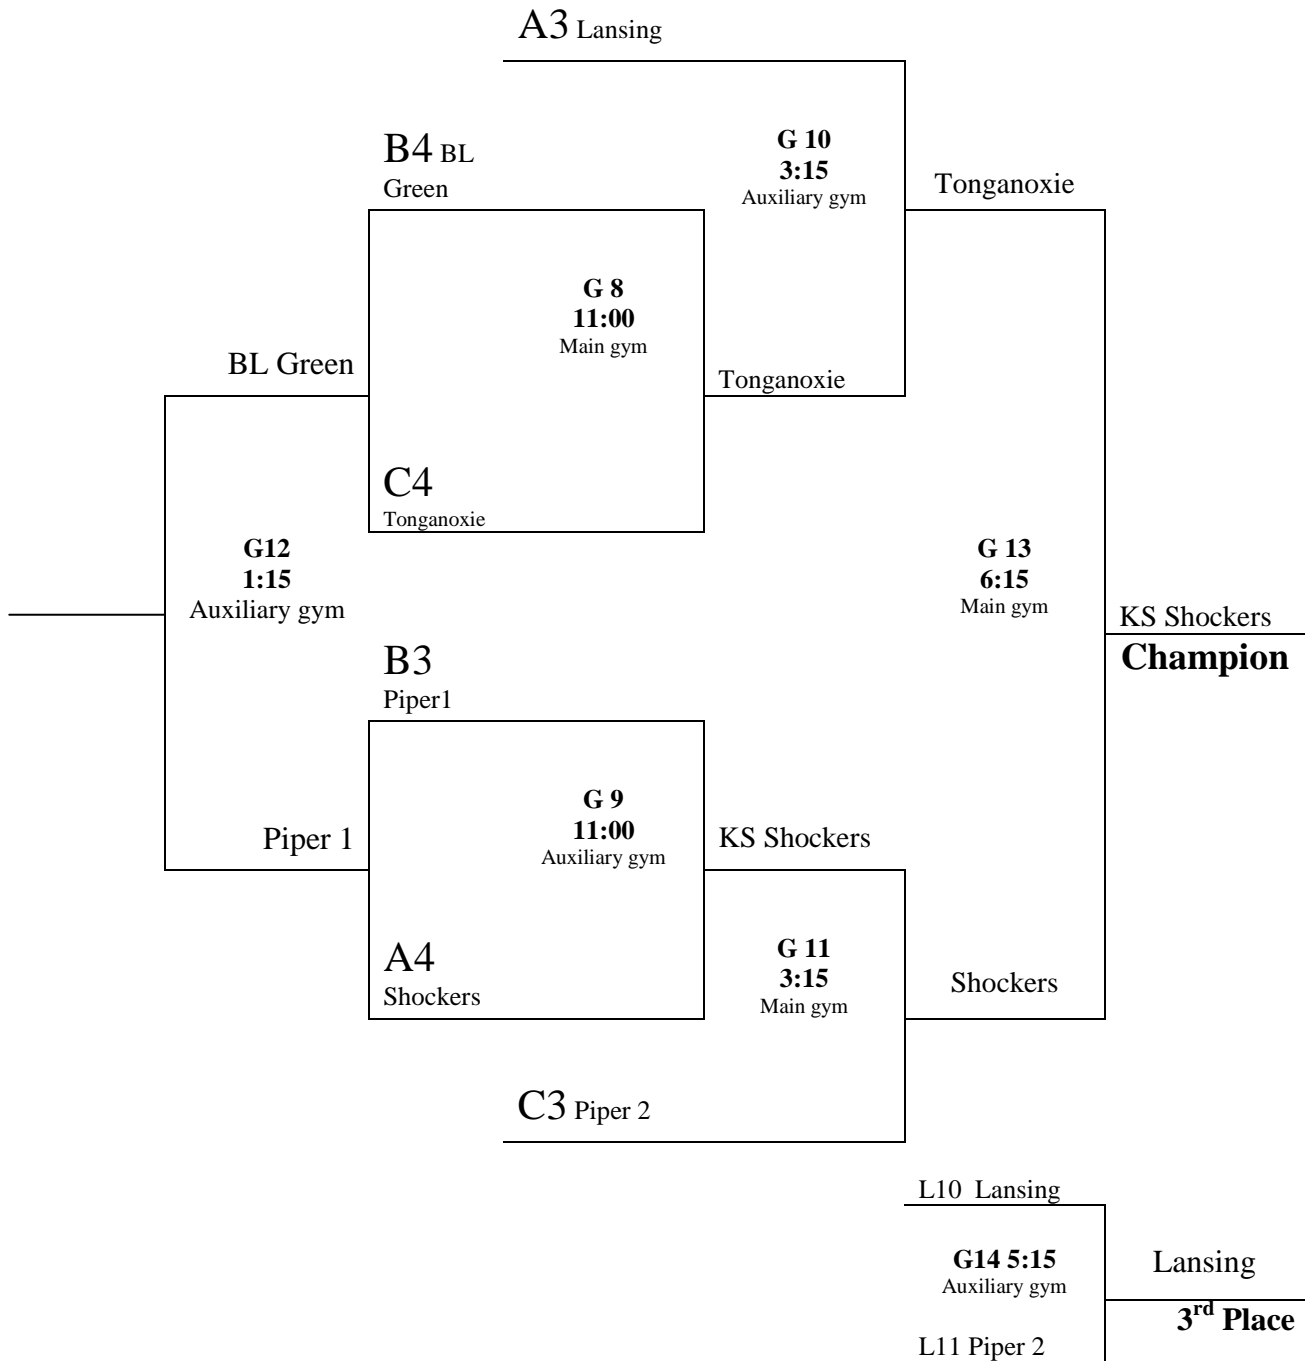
A3 Lansing

B4 BL
Green

G 10
3:15
Auxiliary gym

Tonganoxie

G 8
11:00
Main gym

BL Green

Tonganoxie

C4
Tonganoxie

G12
1:15
Auxiliary gym

G 13
6:15
Main gym

KS Shockers
Champion

B3
Piper1

G 9
11:00
Auxiliary gym

Piper 1

KS Shockers

G 11
3:15
Main gym

A4
Shockers

Shockers

C3 Piper 2

L10 Lansing

G14 5:15
Auxiliary gym

Lansing

3$^{rd}$ Place

L11 Piper 2